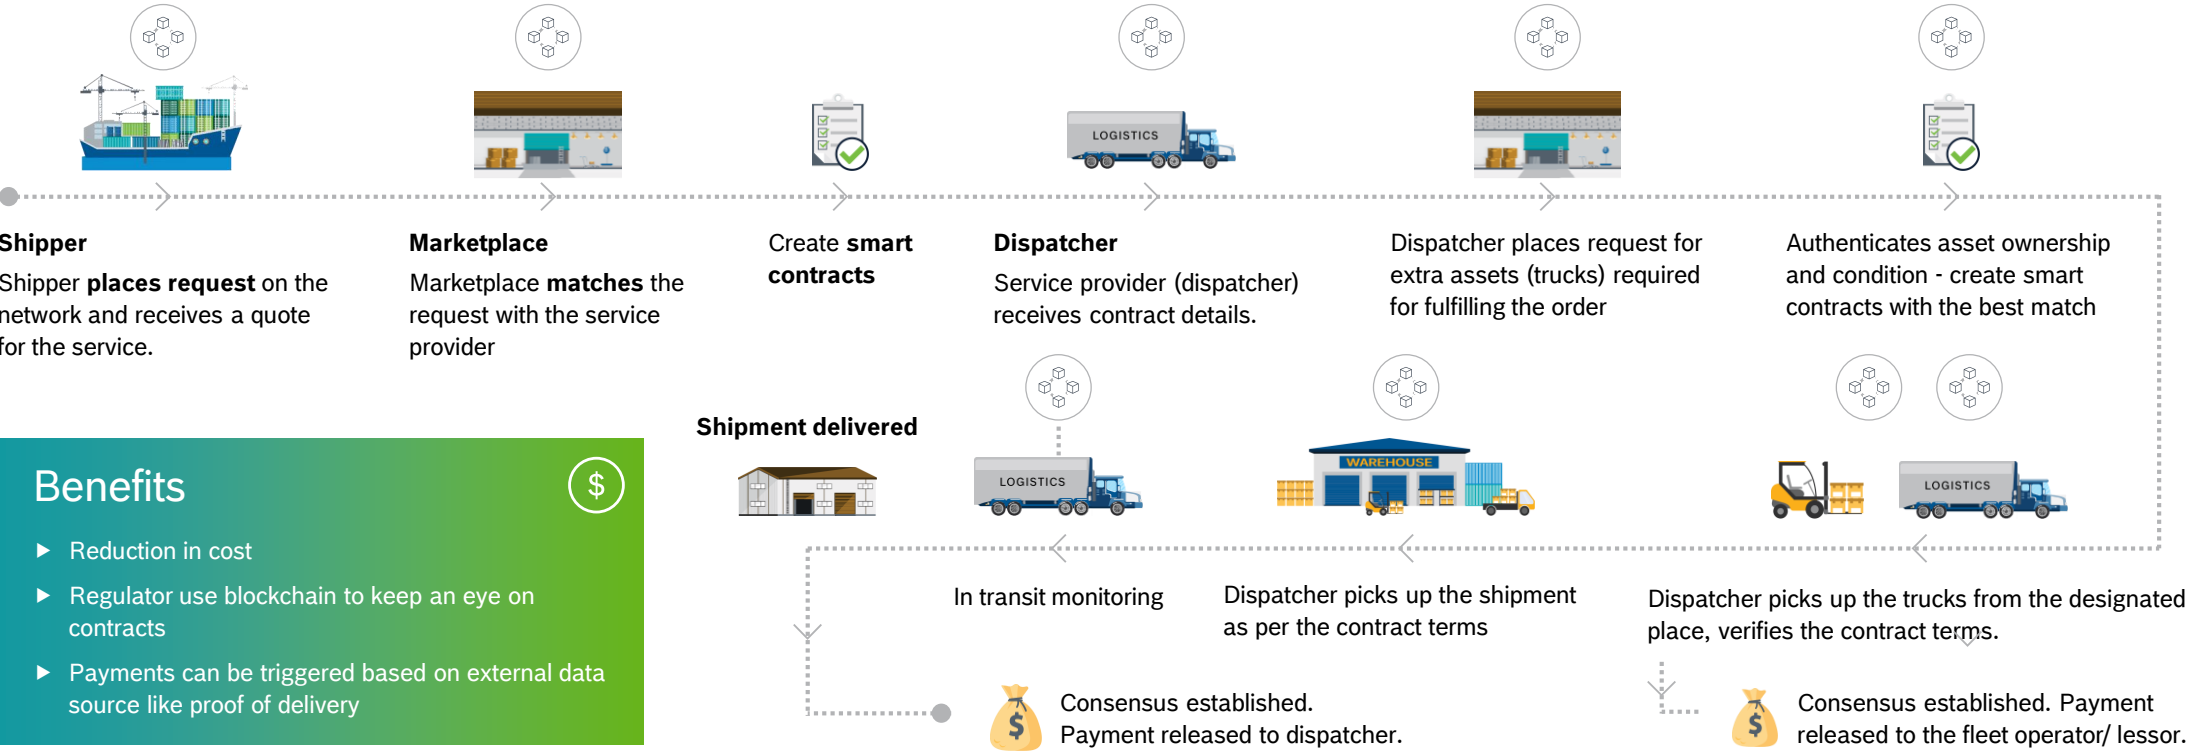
LOGISTICS

Shipper
Shipper **places request** on the network and receives a quote for the service.

Marketplace
Marketplace **matches** the request with the service provider

Create **smart contracts**

Dispatcher
Service provider (dispatcher) receives contract details.

Dispatcher places request for extra assets (trucks) required for fulfilling the order

Authenticates asset ownership and condition - create smart contracts with the best match

Shipment delivered

LOGISTICS

WAREHOUSE

LOGISTICS

Benefits

$

Reduction in cost

Regulator use blockchain to keep an eye on contracts

Payments can be triggered based on external data source like proof of delivery

In transit monitoring

Dispatcher picks up the shipment as per the contract terms

Dispatcher picks up the trucks from the designated place, verifies the contract terms.

$

Consensus established.
Payment released to dispatcher.

$

Consensus established. Payment released to the fleet operator/ lessor.